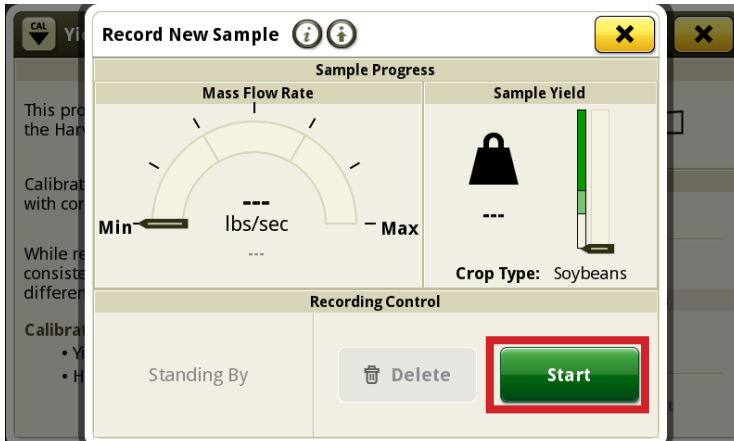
CAL Yi

This pro
the Harv

Calibrat
with cor

While re
consiste
differen

Calibra
• Y
• H

Record New Sample

Sample Progress

Mass Flow Rate

Min

---
lbs/sec
---

Max

Sample Yield

---

Crop Type: Soybeans

Recording Control

Standing By

Delete

Start